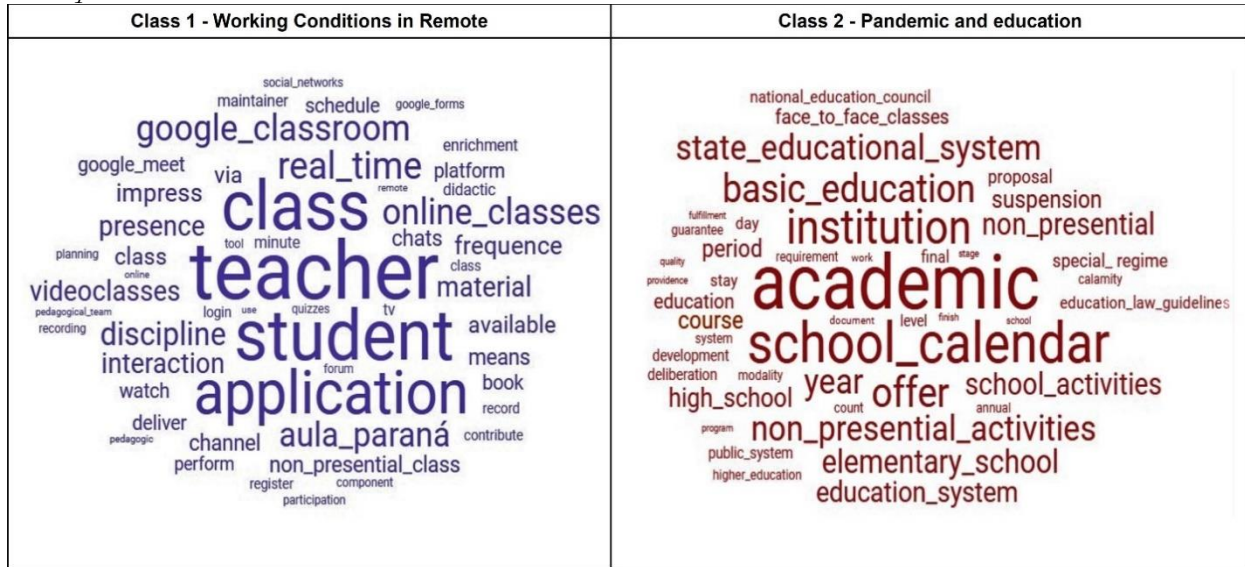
| Class 1 - Working Conditions in Remote | Class 2 - Pandemic and education |
|---|---|
| social_networks maintainer schedule google_forms google_classroom enrichment google_meet real_time platform via remote didactic class online_classes impress presence tool minute chats frequence planning class online class teacher material videoclasses pedagogical_team use login quizzes tv recording discipline student available interaction means watch forum book application record deliver pedagogic channel aula_paraná contribute perform non_presential_class register component participation | national_education_council face_to_face_classes state_educational_system basic_education proposal suspension fulfillment guarantee day institution non_presential period quality requirement work final stage special_regime providence stay calamity education academic education_law_guidelines course document level finish school system development school_calendar deliberation modality year offer school_activities high_school count annual program non_presential_activities public_system elementary_school higher_education education_system |